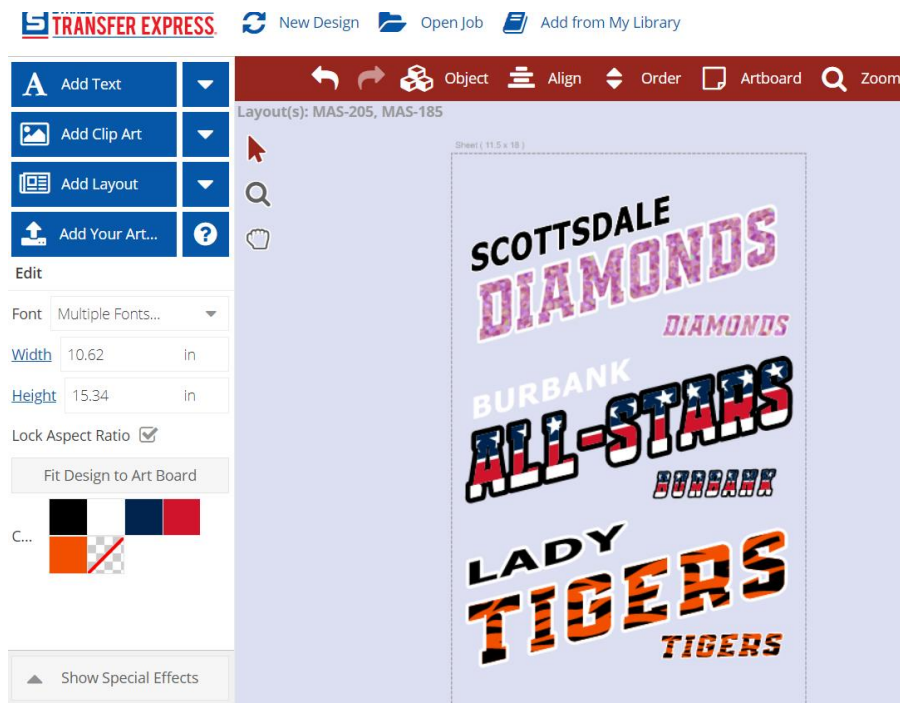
TRANSFER EXPRESS

New Design Open Job Add from My Library

Add Text
Add Clip Art
Add Layout
Add Your Art...
?

Edit

Font Multiple Fonts...
Width 10.62 in
Height 15.34 in
Lock Aspect Ratio
Fit Design to Art Board
C...

Show Special Effects

Object Align Order Artboard Zoom

Layout(s): MAS-205, MAS-185

Sheet ( 11.5 x 18 )

SCOTTSDALE
DIAMONDS
DIAMONDS

BURBANK
ALL-STARS
BURBANK

LADY
TIGERS
TIGERS